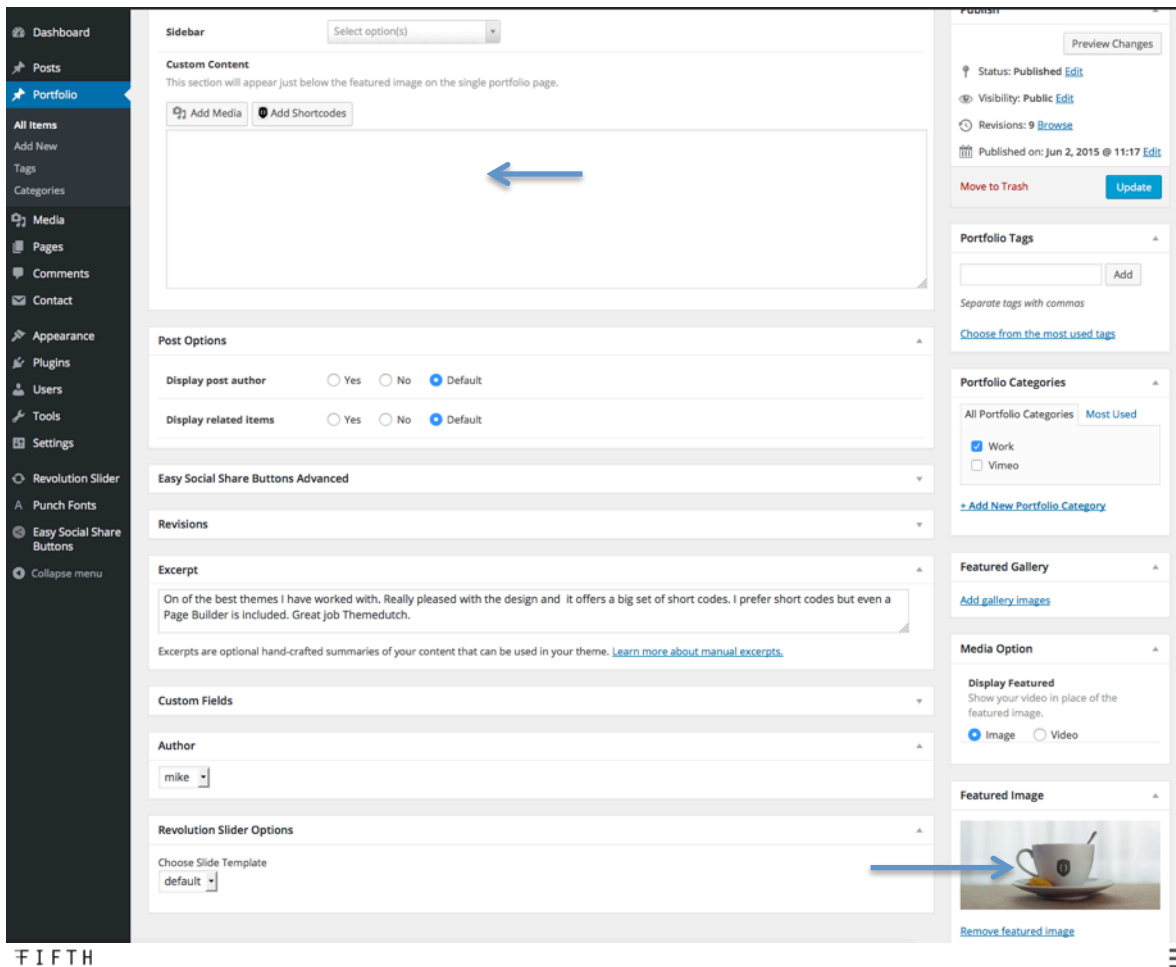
Dashboard
Posts
Portfolio
All Items
Add New
Tags
Categories
Media
Pages
Comments
Contact
Appearance
Plugins
Users
Tools
Settings
Revolution Slider
Punch Fonts
Easy Social Share Buttons
Collapse menu

Sidebar
Select option(s)
Custom Content
This section will appear just below the featured image on the single portfolio page.
Add Media
Add Shortcodes

Post Options
Display post author
Yes
No
Default
Display related items
Yes
No
Default

Easy Social Share Buttons Advanced

Revisions

Excerpt
On of the best themes I have worked with. Really pleased with the design and it offers a big set of short codes. I prefer short codes but even a Page Builder is included. Great job Themedutch.
Excerpts are optional hand-crafted summaries of your content that can be used in your theme. Learn more about manual excerpts.

Custom Fields

Author
mike

Revolution Slider Options
Choose Slide Template
default

Publish
Preview Changes
Status: Published Edit
Visibility: Public Edit
Revisions: 9 Browse
Published on: Jun 2, 2015 @ 11:17 Edit
Move to Trash
Update

Portfolio Tags
Add
Separate tags with commas
Choose from the most used tags

Portfolio Categories
All Portfolio Categories
Most Used
Work
Vimeo
+ Add New Portfolio Category

Featured Gallery
Add gallery images

Media Option
Display Featured
Show your video in place of the featured image.
Image
Video

Featured Image
Remove featured image

FIFTH